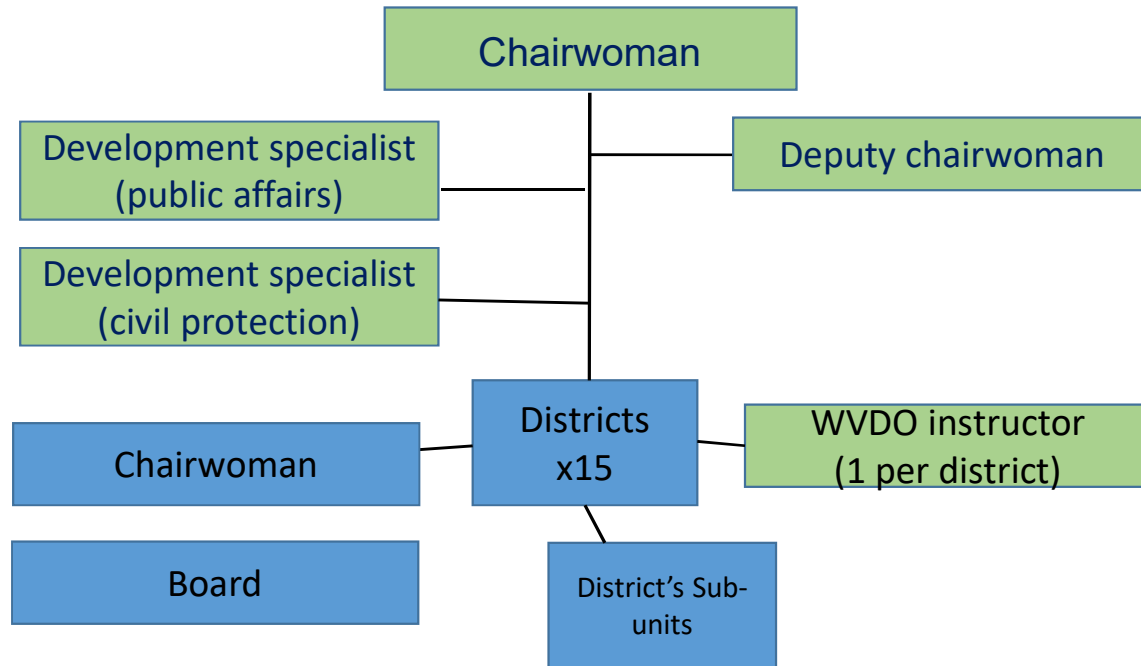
Chairwoman

Development specialist (public affairs)

Deputy chairwoman

Development specialist (civil protection)

Districts x15

Chairwoman

WVDO instructor (1 per district)

Board

District's Subunits